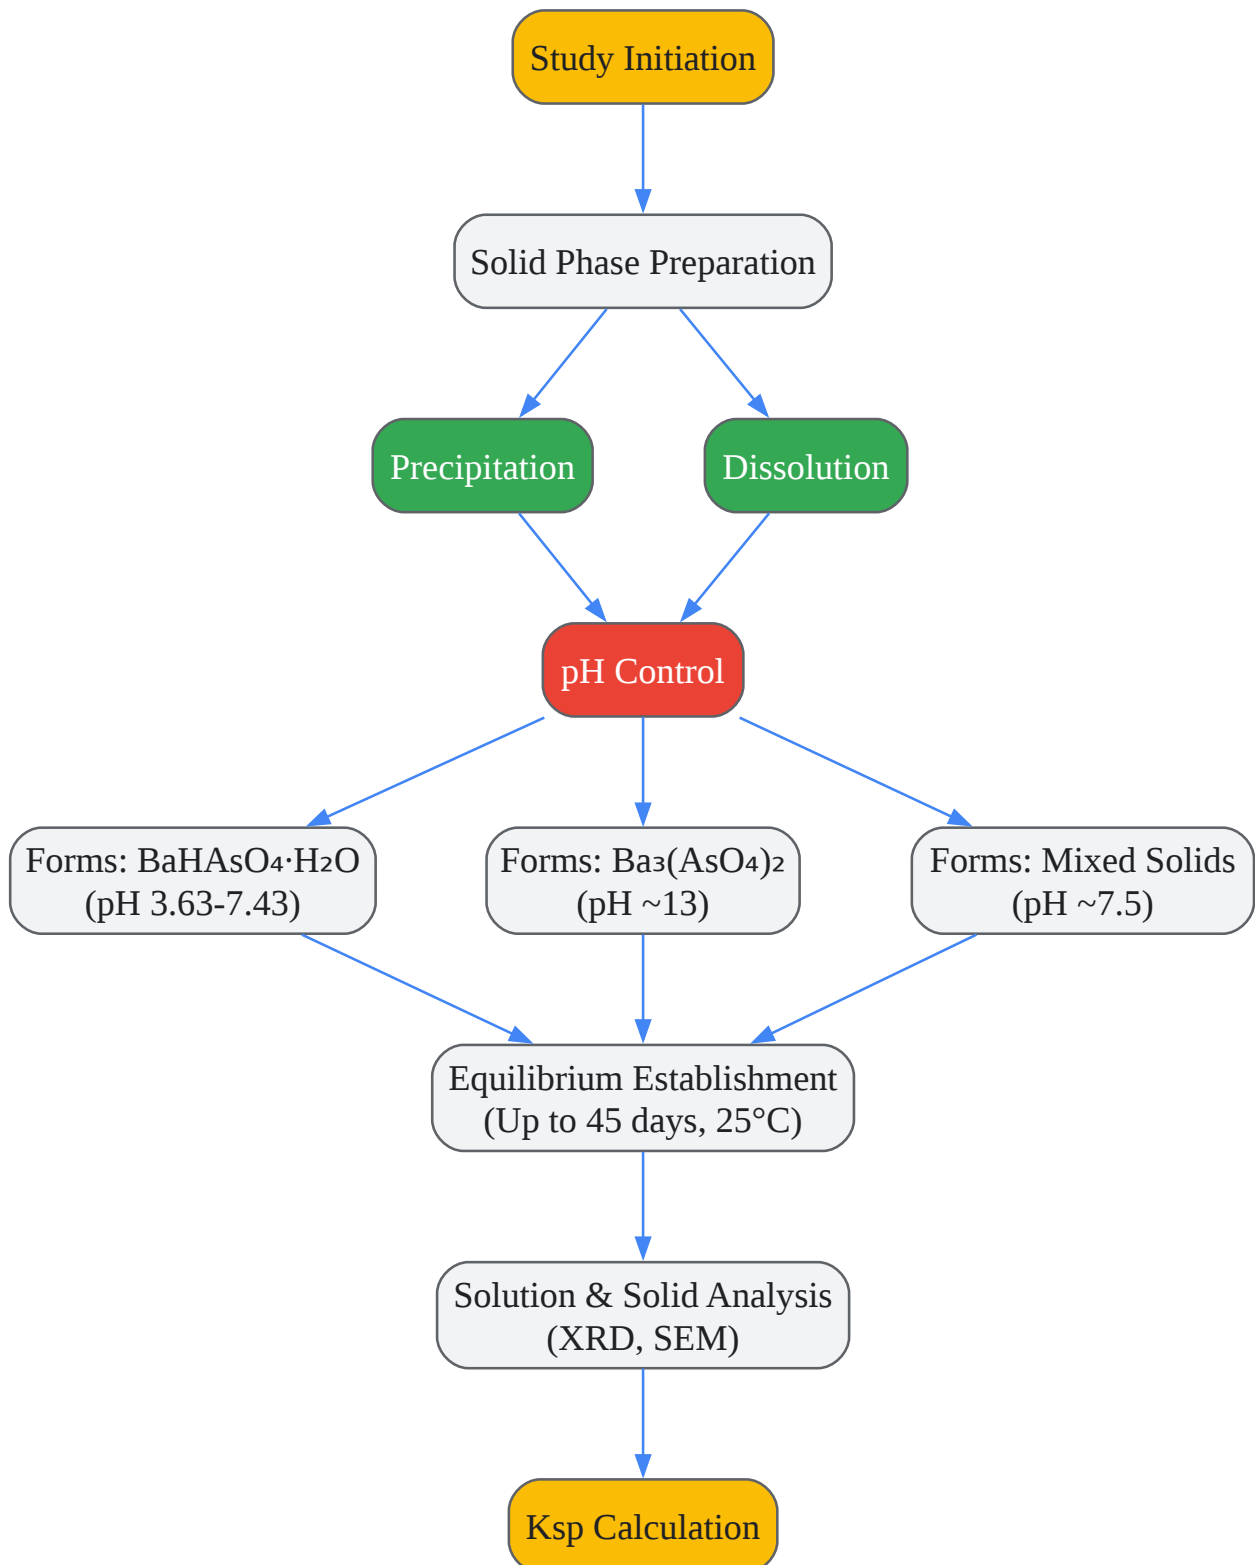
Study Initiation

Solid Phase Preparation

Precipitation

Dissolution

pH Control

Forms: $BaHAsO_4 \cdot H_2O$ (pH 3.63-7.43)

Forms: $Ba_3(AsO_4)_2$ (pH ~13)

Forms: Mixed Solids (pH ~7.5)

Equilibrium Establishment (Up to 45 days, 25°C)

Solution & Solid Analysis (XRD, SEM)

Ksp Calculation